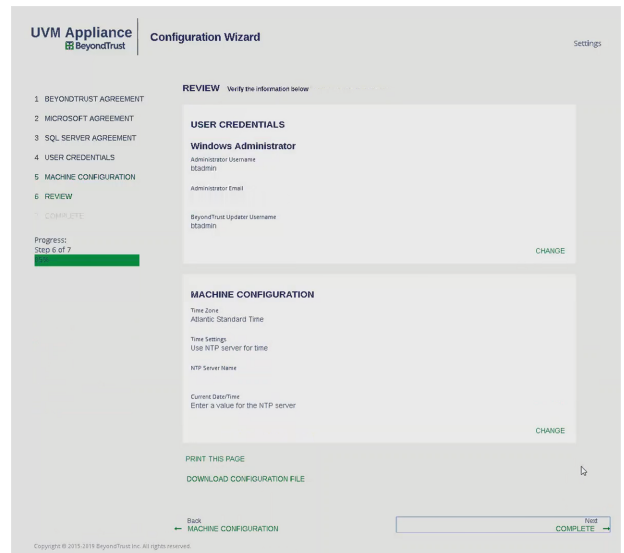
UVM Appliance
BeyondTrust

Configuration Wizard

Settings

1 BEYONDTRUST AGREEMENT
2 MICROSOFT AGREEMENT
3 SQL SERVER AGREEMENT
4 USER CREDENTIALS
5 MACHINE CONFIGURATION
6 REVIEW
7 COMPLETE

Progress:
Step 6 of 7
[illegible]

REVIEW Verify the information below

USER CREDENTIALS

Windows Administrator

Administrator Username
btadmin

Administrator Email
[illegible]

BeyondTrust Updater Username
btadmin

CHANGE

MACHINE CONFIGURATION

Time Zone
Atlantic Standard Time

Time Settings
Use NTP server for time

NTP Server Name

Current Date/Time
Enter a value for the NTP server

CHANGE

PRINT THIS PAGE

DOWNLOAD CONFIGURATION FILE

Back
← MACHINE CONFIGURATION

Next
COMPLETE →

Copyright © 2015-2019 BeyondTrust Inc. All rights reserved.